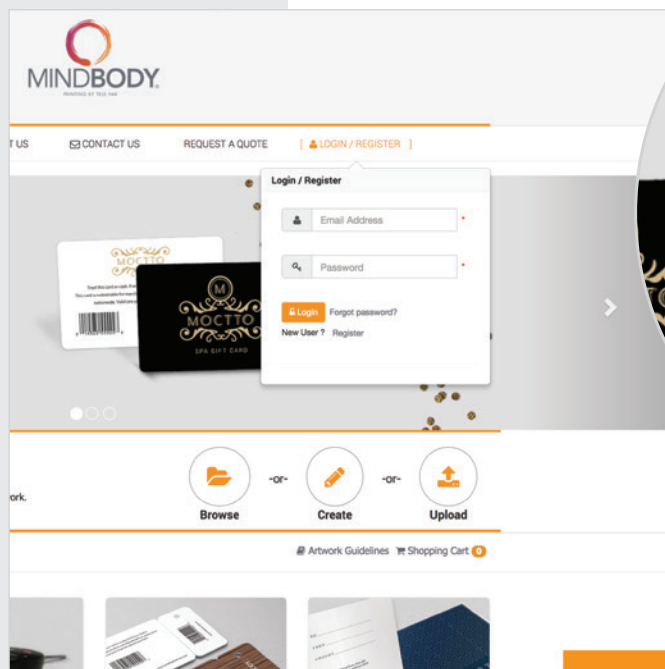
MINDBODY
PRINTING BY TELE PAK

T US CONTACT US REQUEST A QUOTE [ LOGIN / REGISTER ]

Login / Register

Email Address *

Password *

Login Forgot password?

New User ? Register

MOCTTO
SPA GIFT CARD

ork.

Browse -or- Create -or- Upload

Artwork Guidelines Shopping Cart 0